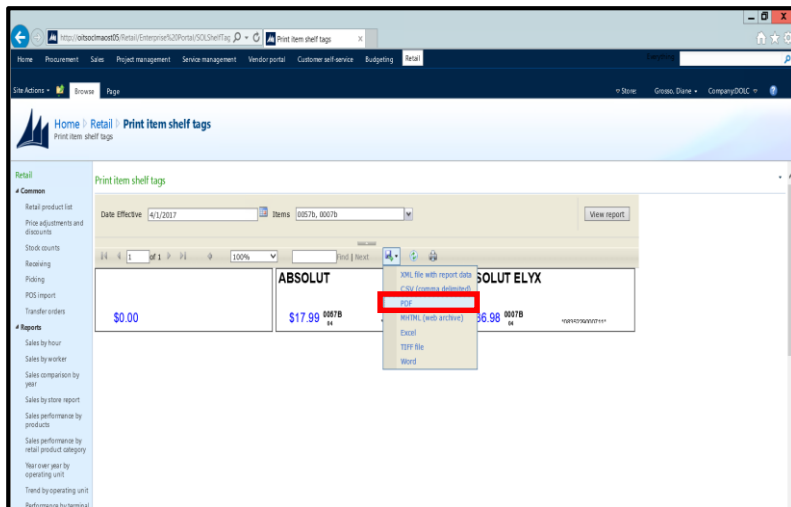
http://oitsocimacet05/Retail/Enterprise%20Portal/SOLShelfTag
Print item shelf tags

Home Procurement Sales Project management Service management Vendor portal Customer self-service Budgeting Retail

Site Actions Browse Page
Store: Grosso, Diane CompanyDOLC

Home ▷ Retail ▷ Print item shelf tags
Print item shelf tags

Retail
Common
Retail product list
Price adjustments and discounts
Stock counts
Receiving
Picking
POS import
Transfer orders
Reports
Sales by hour
Sales by worker
Sales comparison by year
Sales by store report
Sales performance by products
Sales performance by retail product category
Year over year by operating unit
Trend by operating unit
Performance by terminal

Print item shelf tags

Date Effective 4/1/2017 Items 0057b, 0007b View report

1 of 1 100% Find | Next

XML file with report data
CSV (comma delimited)
PDF
MHTML (web archive)
Excel
TIFF file
Word

ABSOLUT
SOLUT ELYX

$0.00
$17.99 0057B 04
6.98 0007B 04